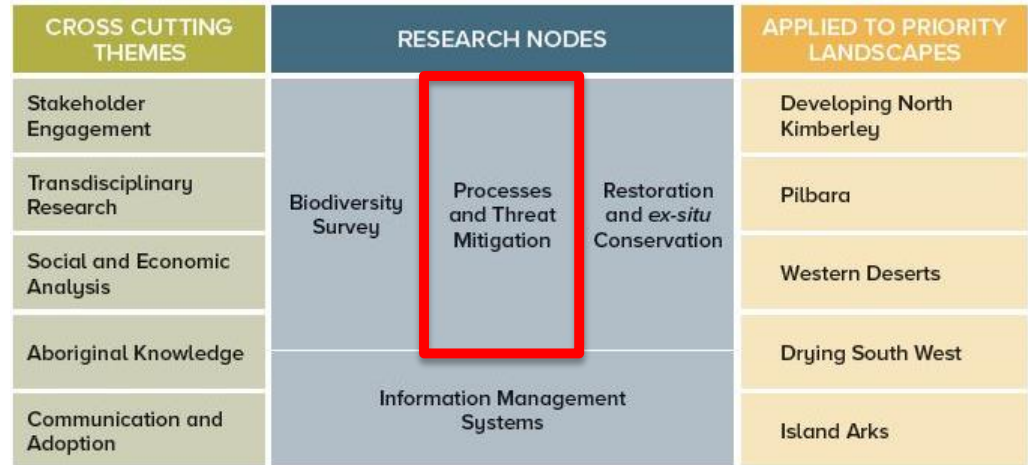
CROSS CUTTING THEMES

Stakeholder Engagement

Transdisciplinary Research

Social and Economic Analysis

Aboriginal Knowledge

Communication and Adoption

RESEARCH NODES

Biodiversity Survey

Processes and Threat Mitigation

Restoration and *ex-situ* Conservation

Information Management Systems

APPLIED TO PRIORITY LANDSCAPES

Developing North Kimberley

Pilbara

Western Deserts

Drying South West

Island Arks